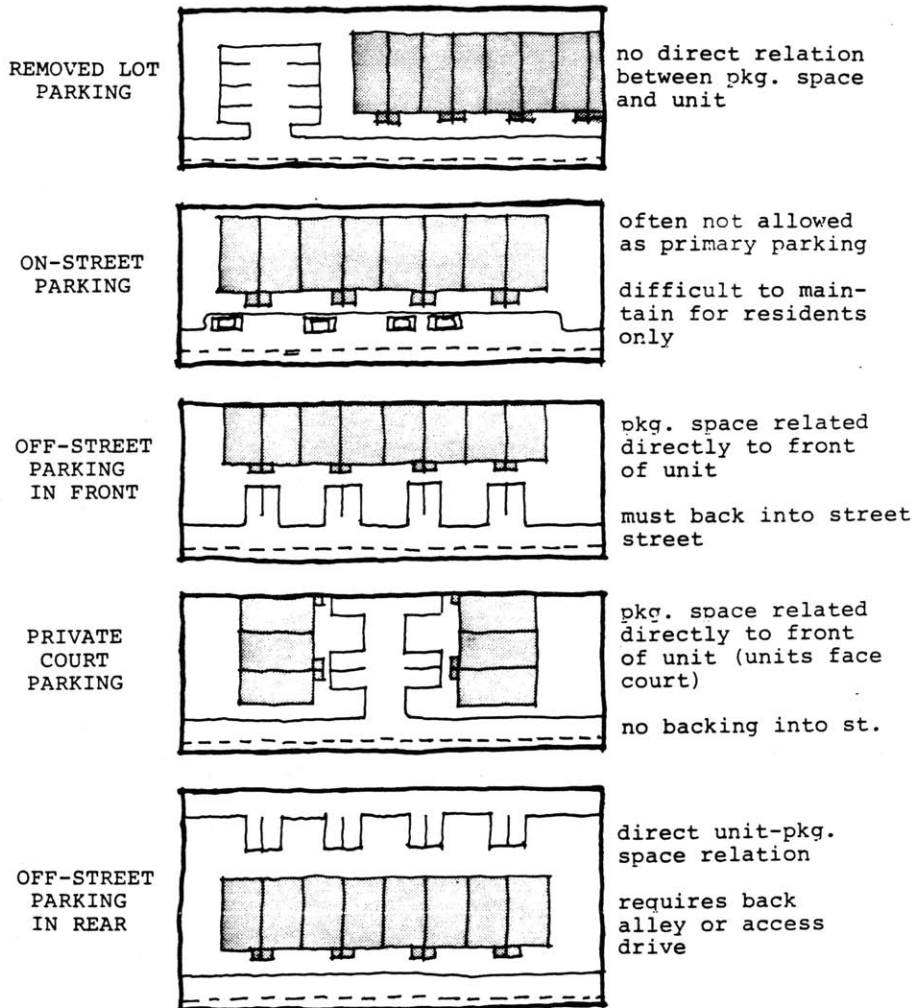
REMOVED LOT PARKING

no direct relation between pkg. space and unit

ON-STREET PARKING

often not allowed as primary parking

difficult to maintain for residents only

OFF-STREET PARKING IN FRONT

pkg. space related directly to front of unit

must back into street street

PRIVATE COURT PARKING

pkg. space related directly to front of unit (units face court)

no backing into st.

OFF-STREET PARKING IN REAR

direct unit-pkg. space relation

requires back alley or access drive